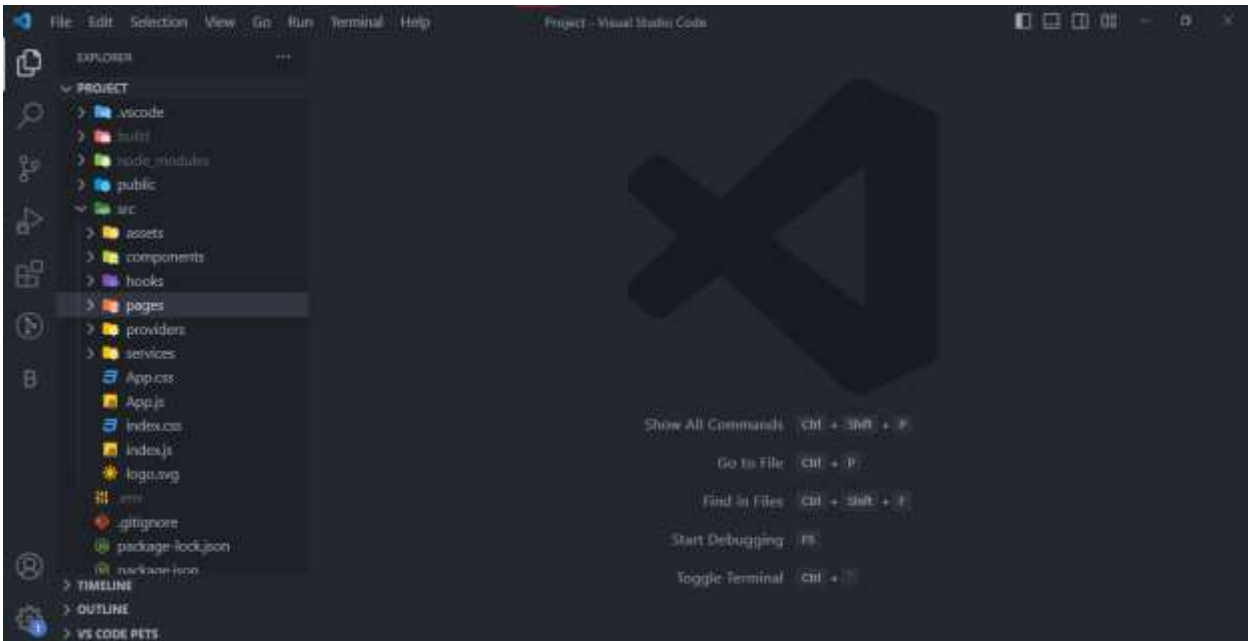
File Edit Selection View Go Run Terminal Help

Project - Visual Studio Code

EXPLORER ...

PROJECT
.vscode
build
node_modules
public
src
assets
components
hooks
pages
providers
services
App.css
App.js
index.css
index.js
logo.svg
.env
.gitignore
package-lock.json
package.json

TIMELINE
OUTLINE
VS CODE PETS

Show All Commands Ctrl + Shift + P
Go to File Ctrl + P
Find in Files Ctrl + Shift + F
Start Debugging F5
Toggle Terminal Ctrl + `